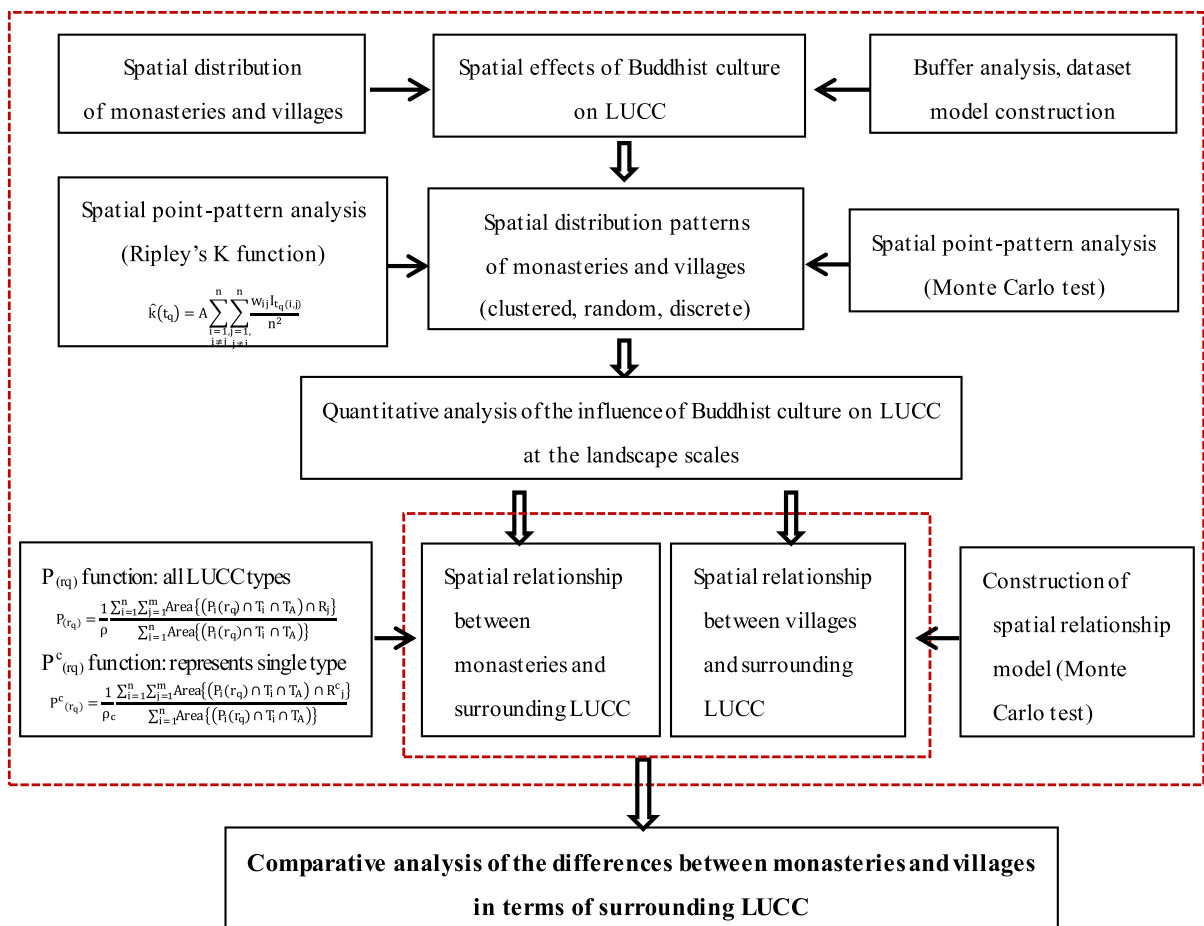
Spatial distribution of monasteries and villages

Spatial effects of Buddhist culture on LUCC

Buffer analysis, dataset model construction

Spatial point-pattern analysis (Ripley's K function)

$\hat{k}(t_q) = A\sum_{\substack{i=1,j=1,\\ i\neq j}}^{n}\sum_{\substack{j=1,\\ j\neq i}}^{n}\frac{w_{ij}I_{t_q(i,j)}}{n^2}$

Spatial distribution patterns of monasteries and villages (clustered, random, discrete)

Spatial point-pattern analysis (Monte Carlo test)

Quantitative analysis of the influence of Buddhist culture on LUCC at the landscape scales

$P_{(rq)}$ function: all LUCC types

$P_{(r_q)} = \frac{1}{\rho}\frac{\sum_{i=1}^{n}\sum_{j=1}^{m}\text{Area}\{(P_i(r_q)\cap T_i\cap T_A)\cap R_j\}}{\sum_{i=1}^{n}\text{Area}\{(P_i(r_q)\cap T_i\cap T_A)\}}$

$P^c_{(rq)}$ function: represents single type

$P^c_{(r_q)} = \frac{1}{\rho_c}\frac{\sum_{i=1}^{n}\sum_{j=1}^{m}\text{Area}\{(P_i(r_q)\cap T_i\cap T_A)\cap R^c{}_j\}}{\sum_{i=1}^{n}\text{Area}\{(P_i(r_q)\cap T_i\cap T_A)\}}$

Spatial relationship between monasteries and surrounding LUCC

Spatial relationship between villages and surrounding LUCC

Construction of spatial relationship model (Monte Carlo test)

Comparative analysis of the differences between monasteries and villages in terms of surrounding LUCC